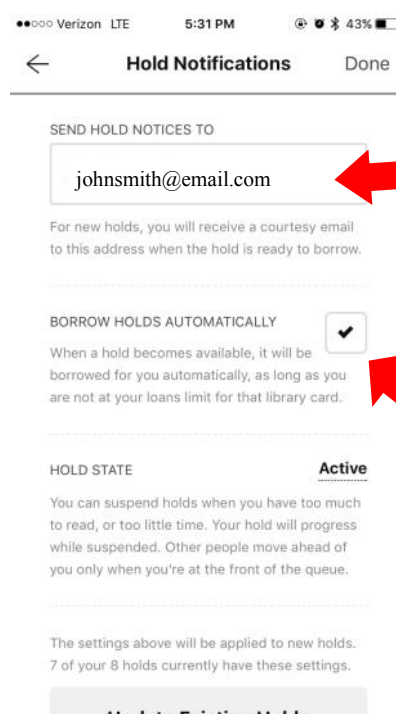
●●○○○ Verizon LTE 5:31 PM 43%

Hold Notifications Done

SEND HOLD NOTICES TO

johnsmith@email.com

For new holds, you will receive a courtesy email to this address when the hold is ready to borrow.

BORROW HOLDS AUTOMATICALLY

When a hold becomes available, it will be borrowed for you automatically, as long as you are not at your loans limit for that library card.

HOLD STATE Active

You can suspend holds when you have too much to read, or too little time. Your hold will progress while suspended. Other people move ahead of you only when you're at the front of the queue.

The settings above will be applied to new holds. 7 of your 8 holds currently have these settings.

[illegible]